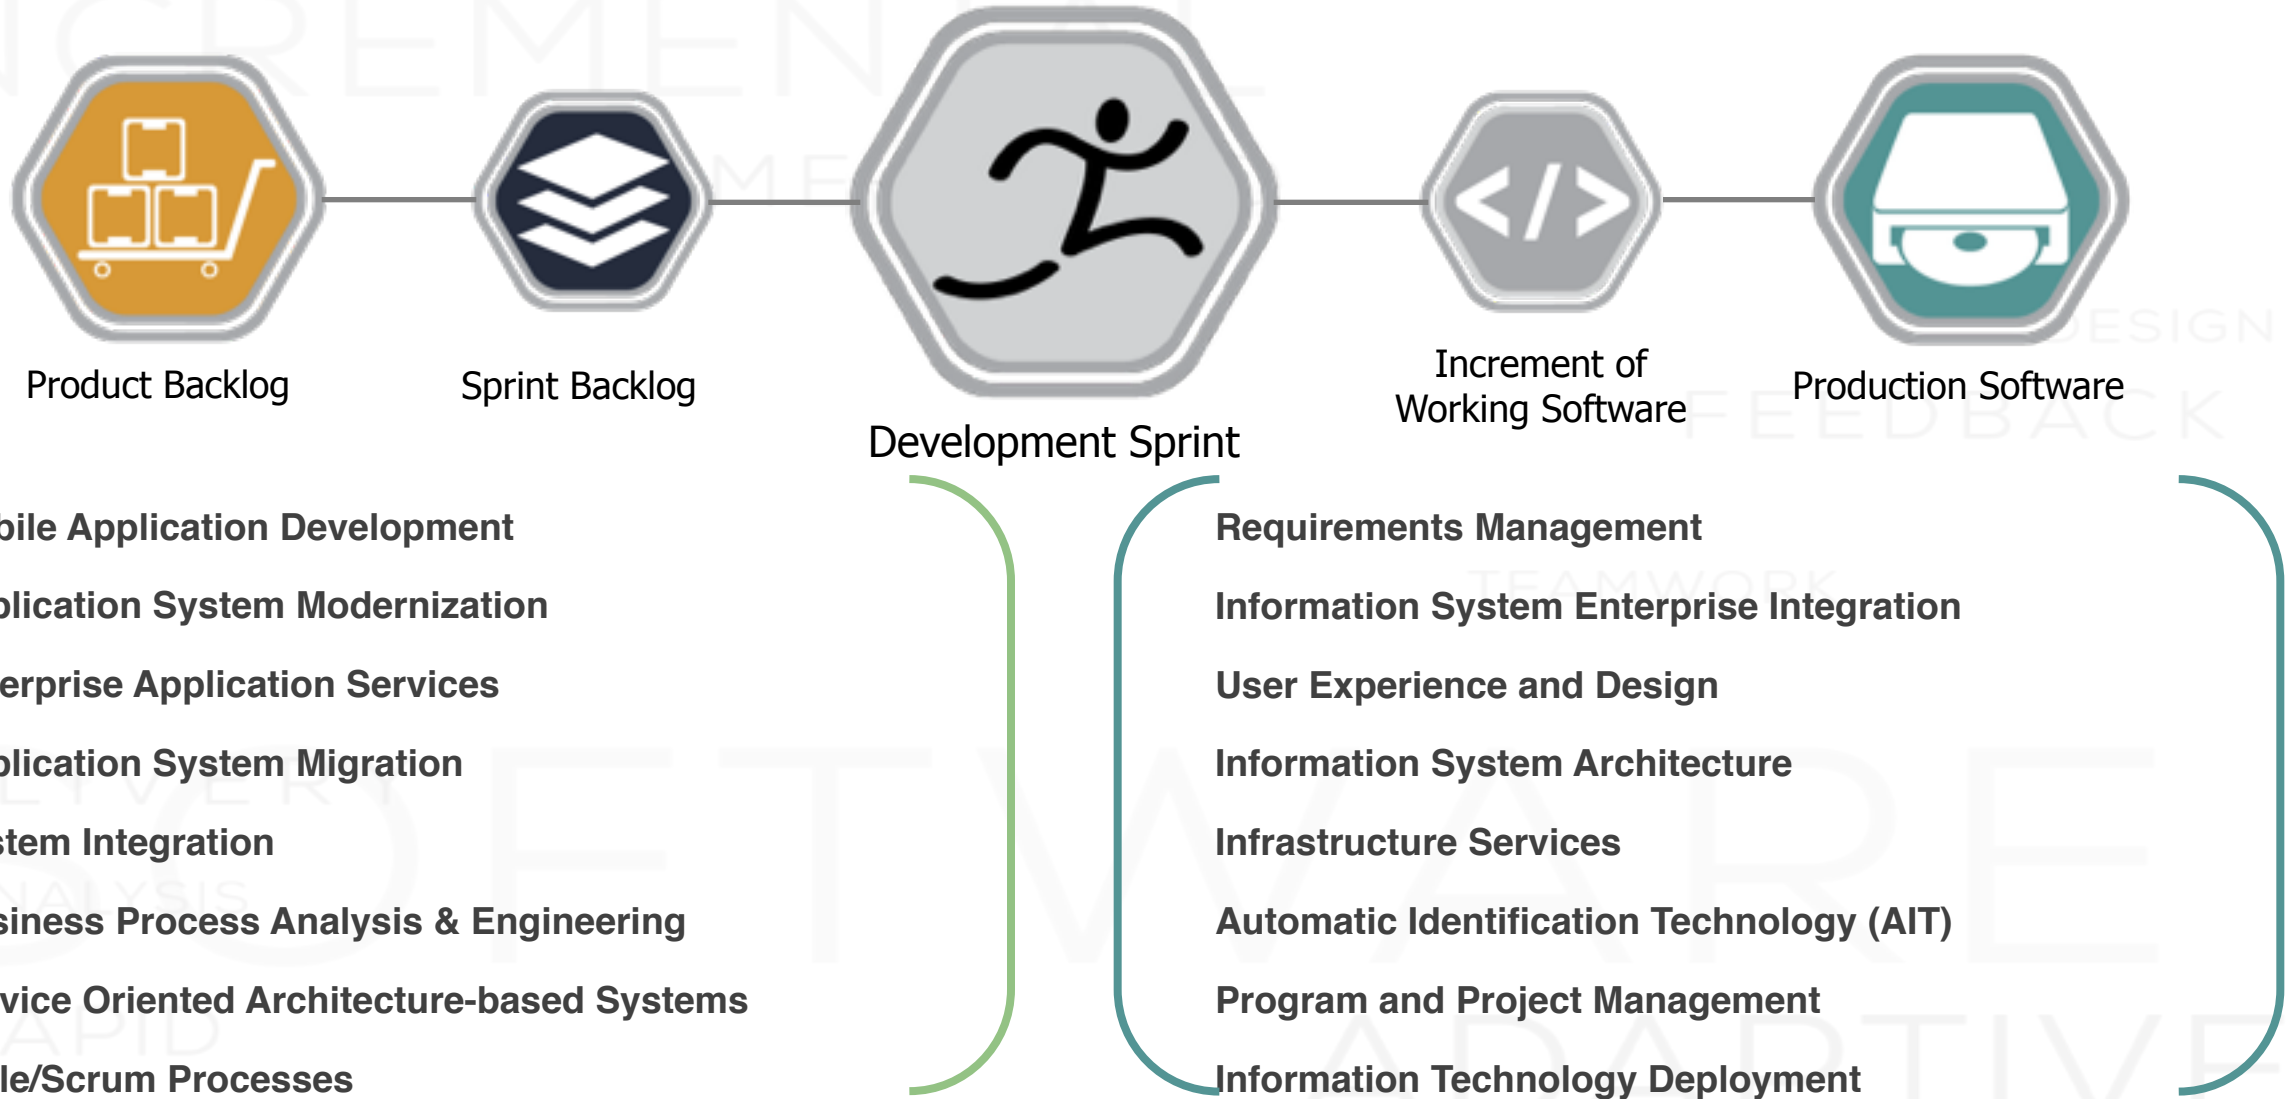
Product Backlog

Sprint Backlog

Development Sprint

Increment of Working Software

Production Software

bile Application Development

plication System Modernization

erprise Application Services

plication System Migration

stem Integration

siness Process Analysis & Engineering

vice Oriented Architecture-based Systems

le/Scrum Processes

Requirements Management

Information System Enterprise Integration

User Experience and Design

Information System Architecture

Infrastructure Services

Automatic Identification Technology (AIT)

Program and Project Management

Information Technology Deployment